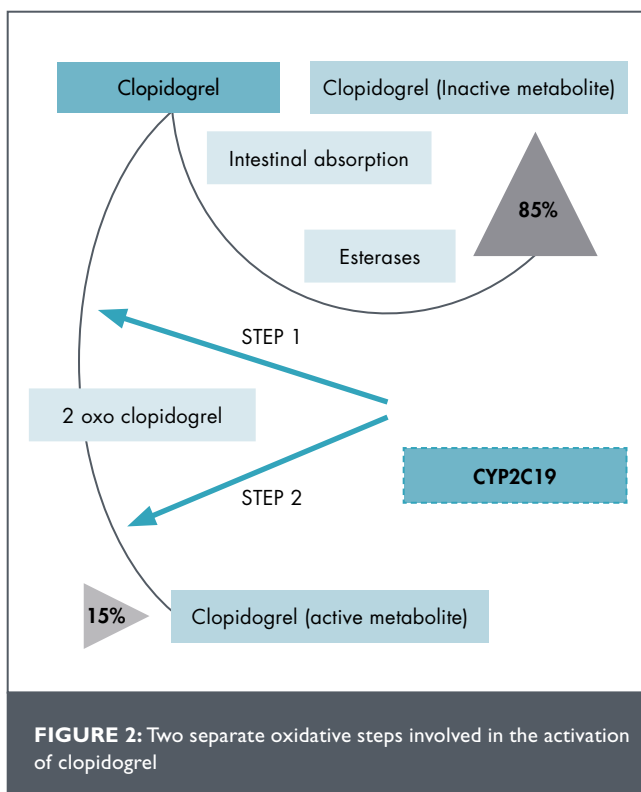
Clopidogrel

Clopidogrel (Inactive metabolite)

Intestinal absorption

85%

Esterases

STEP 1

2 oxo clopidogrel

CYP2C19

STEP 2

15%

Clopidogrel (active metabolite)

**FIGURE 2:** Two separate oxidative steps involved in the activation of clopidogrel